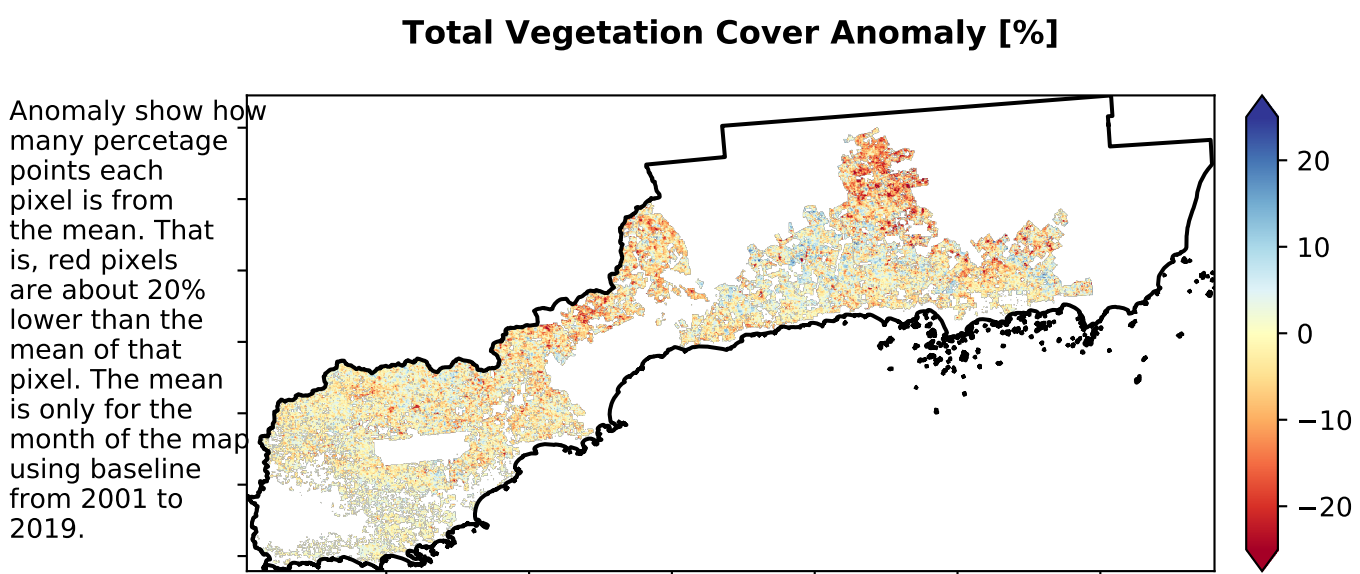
Total Vegetation Cover Anomaly [%]

Anomaly show how many percetage points each pixel is from the mean. That is, red pixels are about 20% lower than the mean of that pixel. The mean is only for the month of the map using baseline from 2001 to 2019.

20
10
0
−10
−20